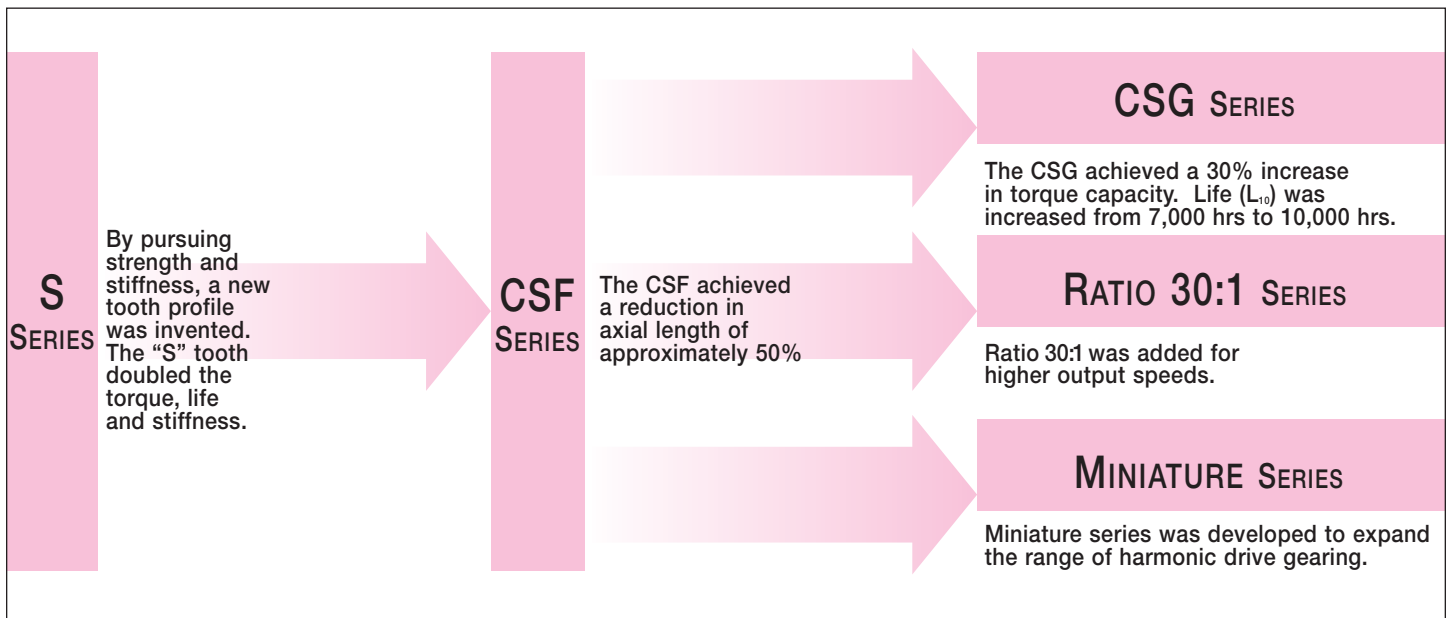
S
SERIES

By pursuing strength and stiffness, a new tooth profile was invented. The “S” tooth doubled the torque, life and stiffness.

CSF
SERIES

The CSF achieved a reduction in axial length of approximately 50%

CSG SERIES

The CSG achieved a 30% increase in torque capacity. Life ($L_{10}$) was increased from 7,000 hrs to 10,000 hrs.

RATIO 30:1 SERIES

Ratio 30:1 was added for higher output speeds.

MINIATURE SERIES

Miniature series was developed to expand the range of harmonic drive gearing.